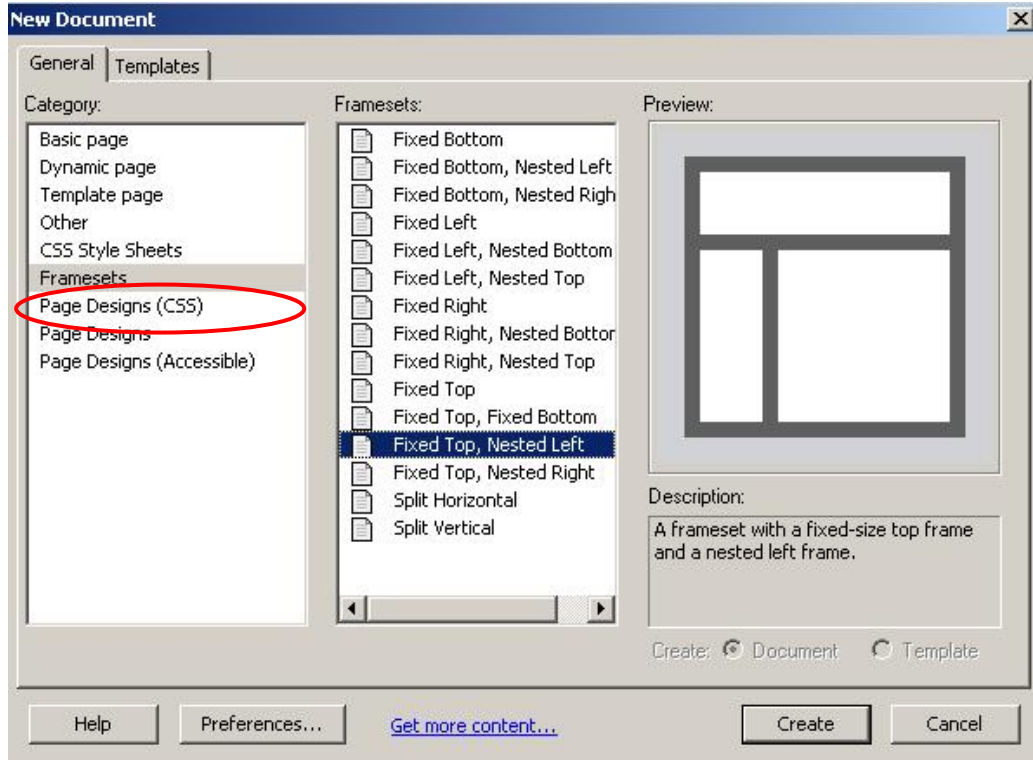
New Document

General | Templates

Category:
Basic page
Dynamic page
Template page
Other
CSS Style Sheets
Framesets
Page Designs (CSS)
Page Designs
Page Designs (Accessible)

Framesets:
Fixed Bottom
Fixed Bottom, Nested Left
Fixed Bottom, Nested Righ
Fixed Left
Fixed Left, Nested Bottom
Fixed Left, Nested Top
Fixed Right
Fixed Right, Nested Bottor
Fixed Right, Nested Top
Fixed Top
Fixed Top, Fixed Bottom
Fixed Top, Nested Left
Fixed Top, Nested Right
Split Horizontal
Split Vertical

Preview:

Description:
A frameset with a fixed-size top frame and a nested left frame.

Create: Document Template

Help
Preferences...
Get more content...
Create
Cancel